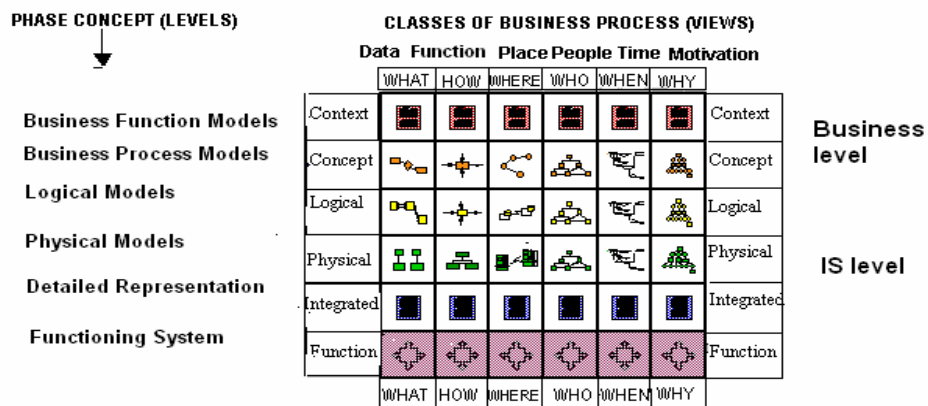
PHASE CONCEPT (LEVELS)

CLASSES OF BUSINESS PROCESS (VIEWS)

Data Function Place People Time Motivation

| | WHAT | HOW | WHERE | WHO | WHEN | WHY | |
|---|---|---|---|---|---|---|---|
| Context | | | | | | | Context |
| Concept | | | | | | | Concept |
| Logical | | | | | | | Logical |
| Physical | | | | | | | Physical |
| Integrated | | | | | | | Integrated |
| Function | | | | | | | Function |
| | WHAT | HOW | WHERE | WHO | WHEN | WHY | |

Business Function Models
Business Process Models
Logical Models
Physical Models
Detailed Representation
Functioning System

Business level

IS level